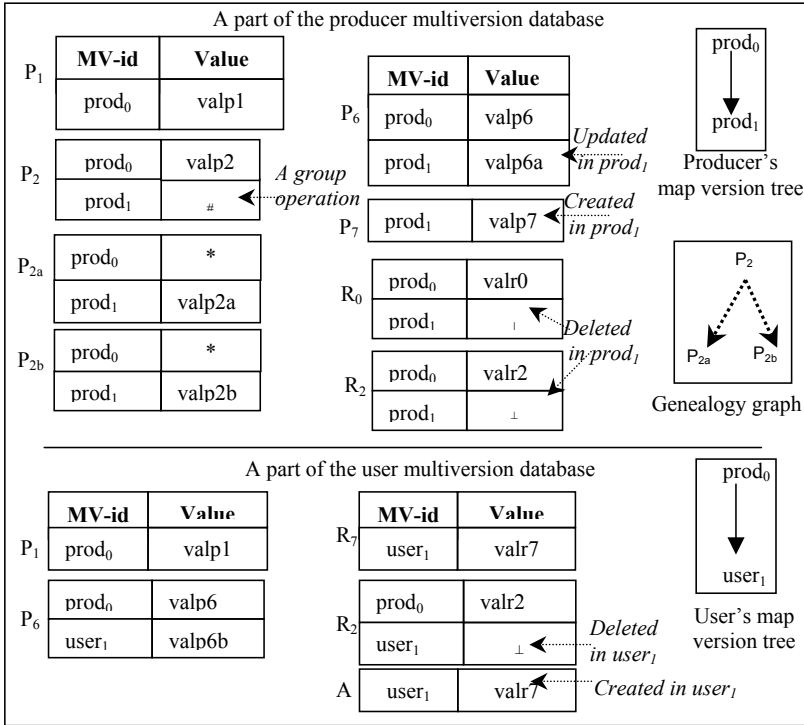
A part of the producer multiversion database

P$_1$

| MV-id | Value |
|---|---|
| prod$_0$ | valp1 |

P$_2$

| prod$_0$ | valp2 |
|---|---|
| prod$_1$ | # |

A group operation

P$_{2a}$

| prod$_0$ | * |
|---|---|
| prod$_1$ | valp2a |

P$_{2b}$

| prod$_0$ | * |
|---|---|
| prod$_1$ | valp2b |

P$_6$

| MV-id | Value |
|---|---|
| prod$_0$ | valp6 |
| prod$_1$ | valp6a |

Updated in prod$_1$

P$_7$

| prod$_1$ | valp7 |
|---|---|

Created in prod$_1$

R$_0$

| prod$_0$ | valr0 |
|---|---|
| prod$_1$ | ⊥ |

Deleted in prod$_1$

R$_2$

| prod$_0$ | valr2 |
|---|---|
| prod$_1$ | ⊥ |

prod$_0$
prod$_1$
Producer's map version tree

P$_2$
P$_{2a}$ P$_{2b}$
Genealogy graph

A part of the user multiversion database

P$_1$

| MV-id | Value |
|---|---|
| prod$_0$ | valp1 |

P$_6$

| prod$_0$ | valp6 |
|---|---|
| user$_1$ | valp6b |

R$_7$

| MV-id | Value |
|---|---|
| user$_1$ | valr7 |

R$_2$

| prod$_0$ | valr2 |
|---|---|
| user$_1$ | ⊥ |

Deleted in user$_1$

A

| user$_1$ | valr7 |
|---|---|

Created in user$_1$

prod$_0$
user$_1$
User's map version tree